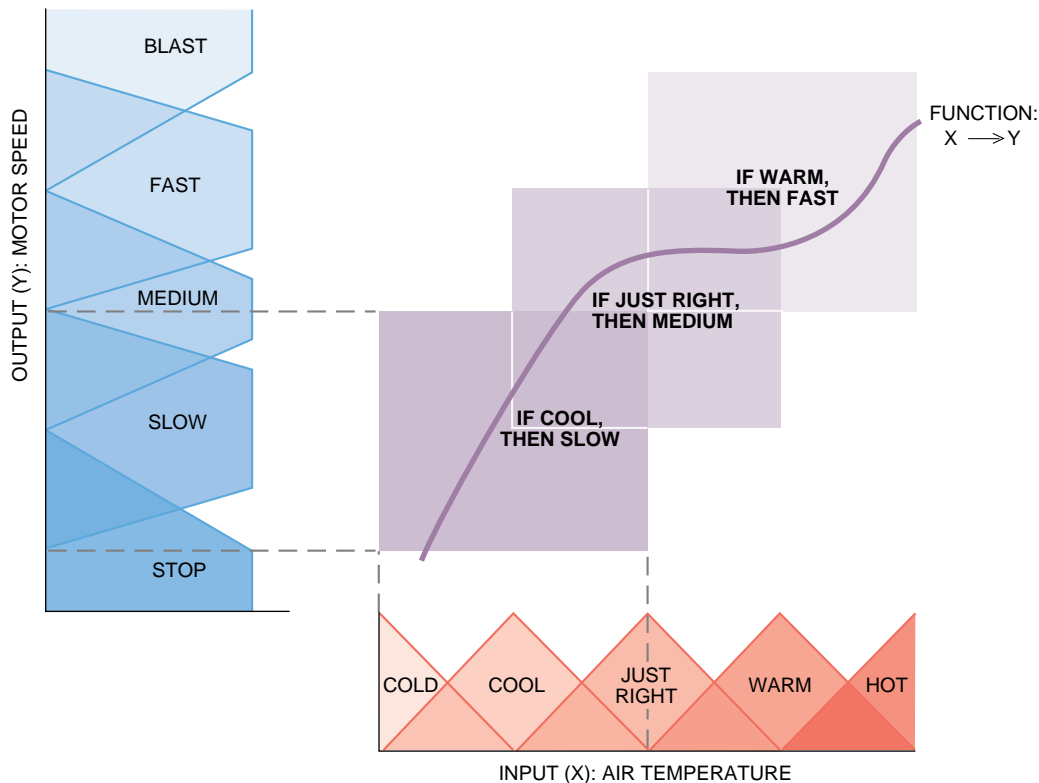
BLAST
FAST
MEDIUM
SLOW
STOP
OUTPUT (Y): MOTOR SPEED

FUNCTION:
X $\longrightarrow$ Y

IF WARM,
THEN FAST

IF JUST RIGHT,
THEN MEDIUM

IF COOL,
THEN SLOW

COLD
COOL
JUST
RIGHT
WARM
HOT

INPUT (X): AIR TEMPERATURE